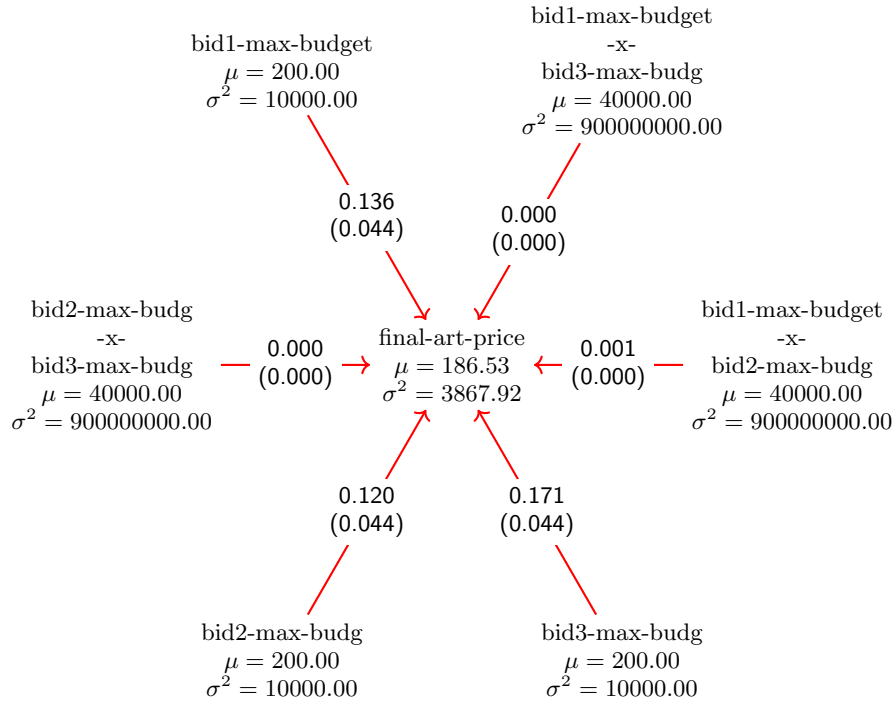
bid1-max-budget
$\mu = 200.00$
$\sigma^2 = 10000.00$

bid1-max-budget
-x-
bid3-max-budg
$\mu = 40000.00$
$\sigma^2 = 900000000.00$

0.136
(0.044)

0.000
(0.000)

bid2-max-budg
-x-
bid3-max-budg
$\mu = 40000.00$
$\sigma^2 = 900000000.00$

0.000
(0.000)

final-art-price
$\mu = 186.53$
$\sigma^2 = 3867.92$

0.001
(0.000)

bid1-max-budget
-x-
bid2-max-budg
$\mu = 40000.00$
$\sigma^2 = 900000000.00$

0.120
(0.044)

0.171
(0.044)

bid2-max-budg
$\mu = 200.00$
$\sigma^2 = 10000.00$

bid3-max-budg
$\mu = 200.00$
$\sigma^2 = 10000.00$